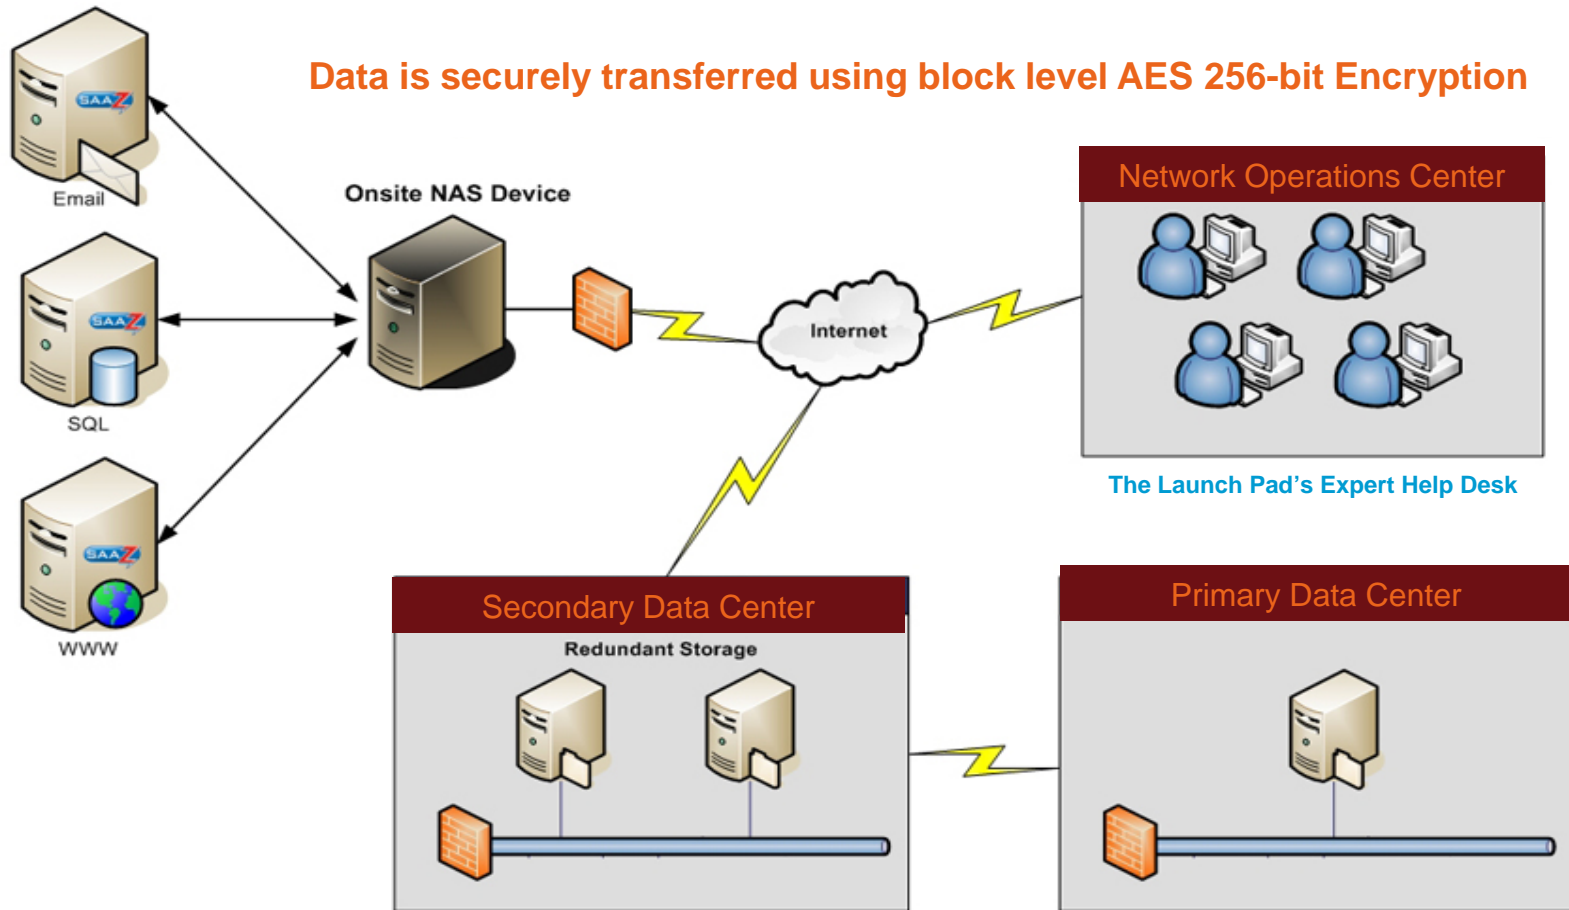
Data is securely transferred using block level AES 256-bit Encryption

SAAZ
Email

SAAZ
SQL

SAAZ
WWW

Onsite NAS Device

Internet

Network Operations Center

The Launch Pad's Expert Help Desk

Secondary Data Center

Redundant Storage

Primary Data Center